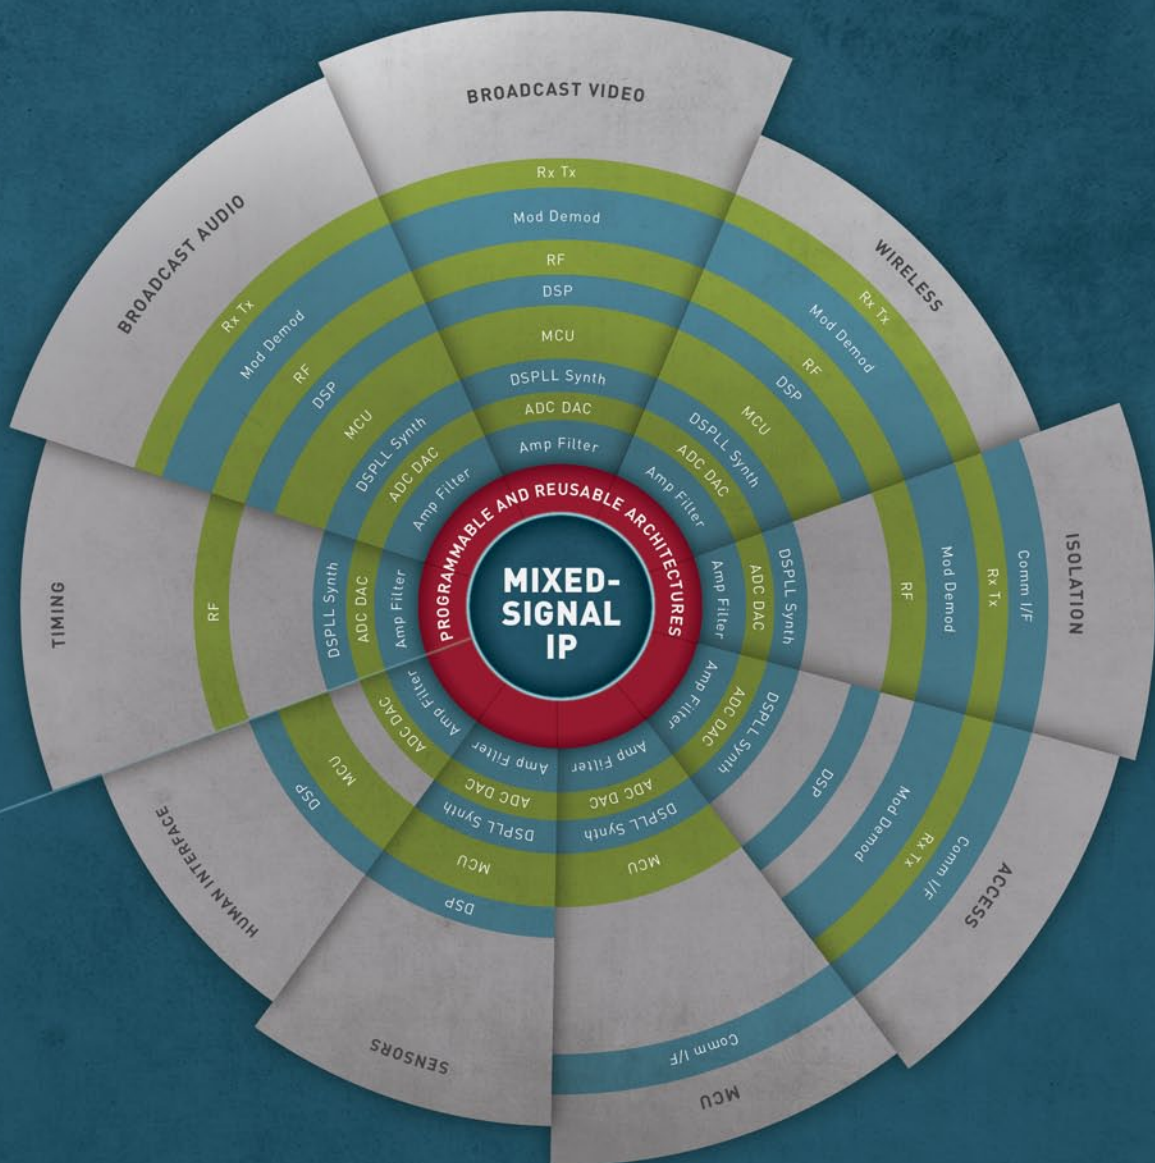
MIXED-SIGNAL IP

PROGRAMMABLE AND REUSABLE ARCHITECTURES

BROADCAST VIDEO
Rx Tx
Mod Demod
RF
DSP
MCU
DSPLL Synth
ADC DAC
Amp Filter

WIRELESS
Rx Tx
Mod Demod
RF
DSP
MCU
DSPLL Synth
ADC DAC
Amp Filter

ISOLATION
Comm I/F
Rx Tx
Mod Demod
RF
DSPLL Synth
ADC DAC
Amp Filter

ACCESS
Comm I/F
Rx Tx
Mod Demod
DSP
DSPLL Synth
ADC DAC
Amp Filter

MCU
Comm I/F
MCU
DSPLL Synth
ADC DAC
Amp Filter

SENSORS
DSP
MCU
DSPLL Synth
ADC DAC
Amp Filter

HUMAN INTERFACE
DSP
MCU
ADC DAC
Amp Filter

TIMING
RF
DSPLL Synth
ADC DAC
Amp Filter

BROADCAST AUDIO
Rx Tx
Mod Demod
RF
DSP
MCU
DSPLL Synth
ADC DAC
Amp Filter